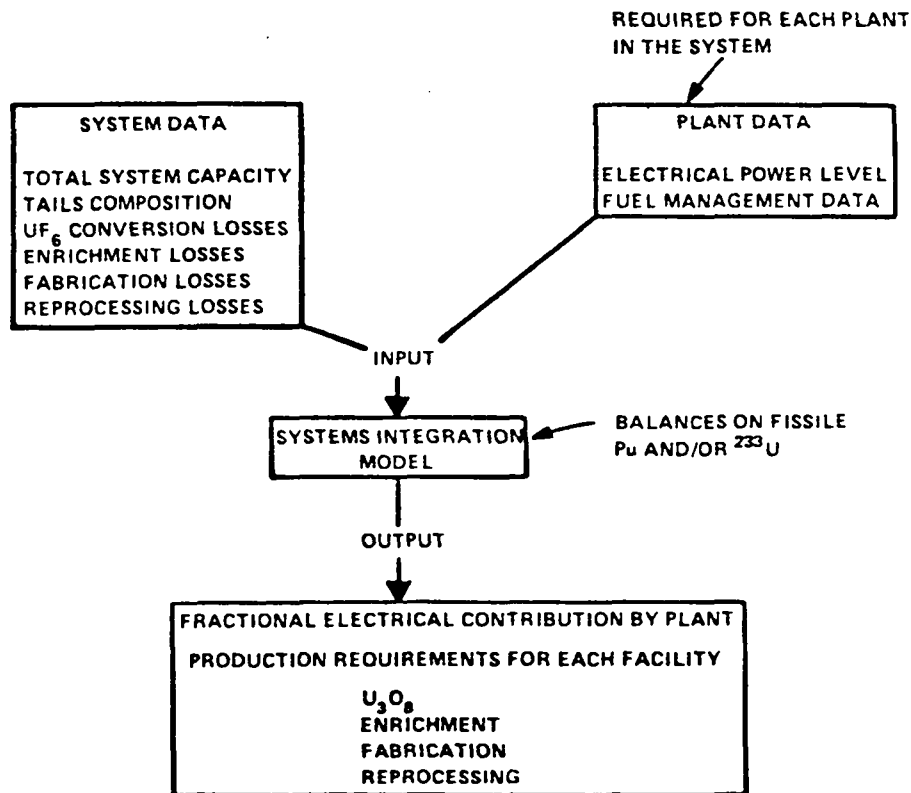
REQUIRED FOR EACH PLANT IN THE SYSTEM

SYSTEM DATA

TOTAL SYSTEM CAPACITY
TAILS COMPOSITION
$UF_6$ CONVERSION LOSSES
ENRICHMENT LOSSES
FABRICATION LOSSES
REPROCESSING LOSSES

PLANT DATA

ELECTRICAL POWER LEVEL
FUEL MANAGEMENT DATA

INPUT

SYSTEMS INTEGRATION MODEL

BALANCES ON FISSILE Pu AND/OR $^{233}U$

OUTPUT

FRACTIONAL ELECTRICAL CONTRIBUTION BY PLANT

PRODUCTION REQUIREMENTS FOR EACH FACILITY

$U_3O_8$
ENRICHMENT
FABRICATION
REPROCESSING